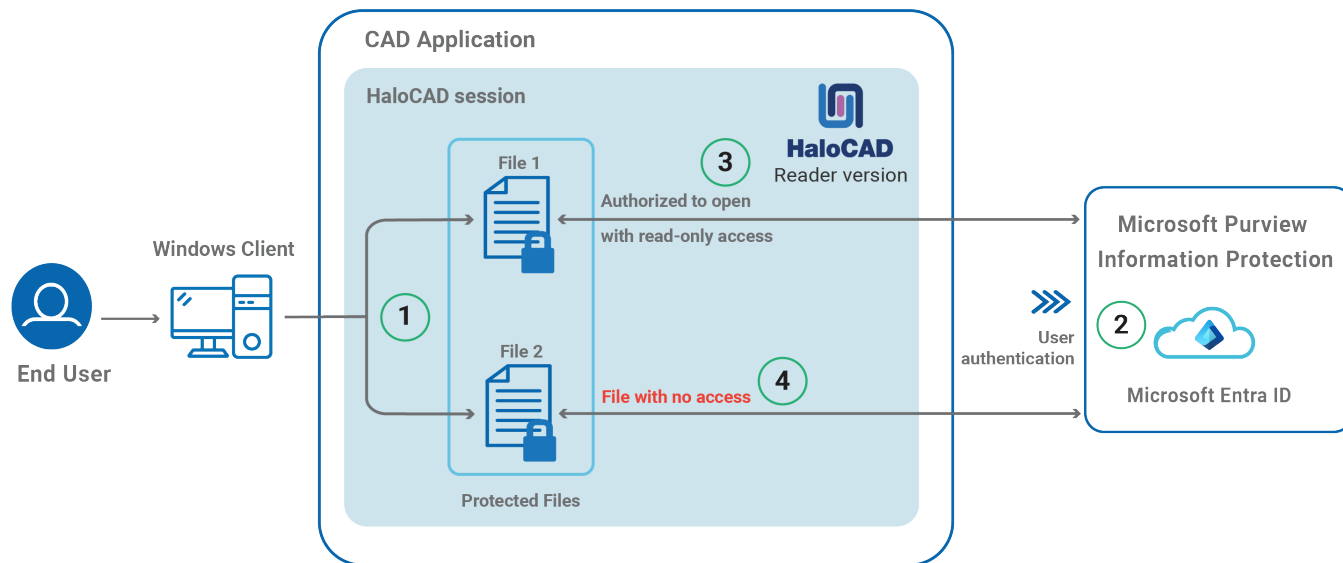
CAD Application

HaloCAD session

HaloCAD
Reader version

File 1

3

Authorized to open
with read-only access

Windows Client

1

End User

File 2

4

File with no access

Protected Files

Microsoft Purview
Information Protection

User
authentication

2

Microsoft Entra ID